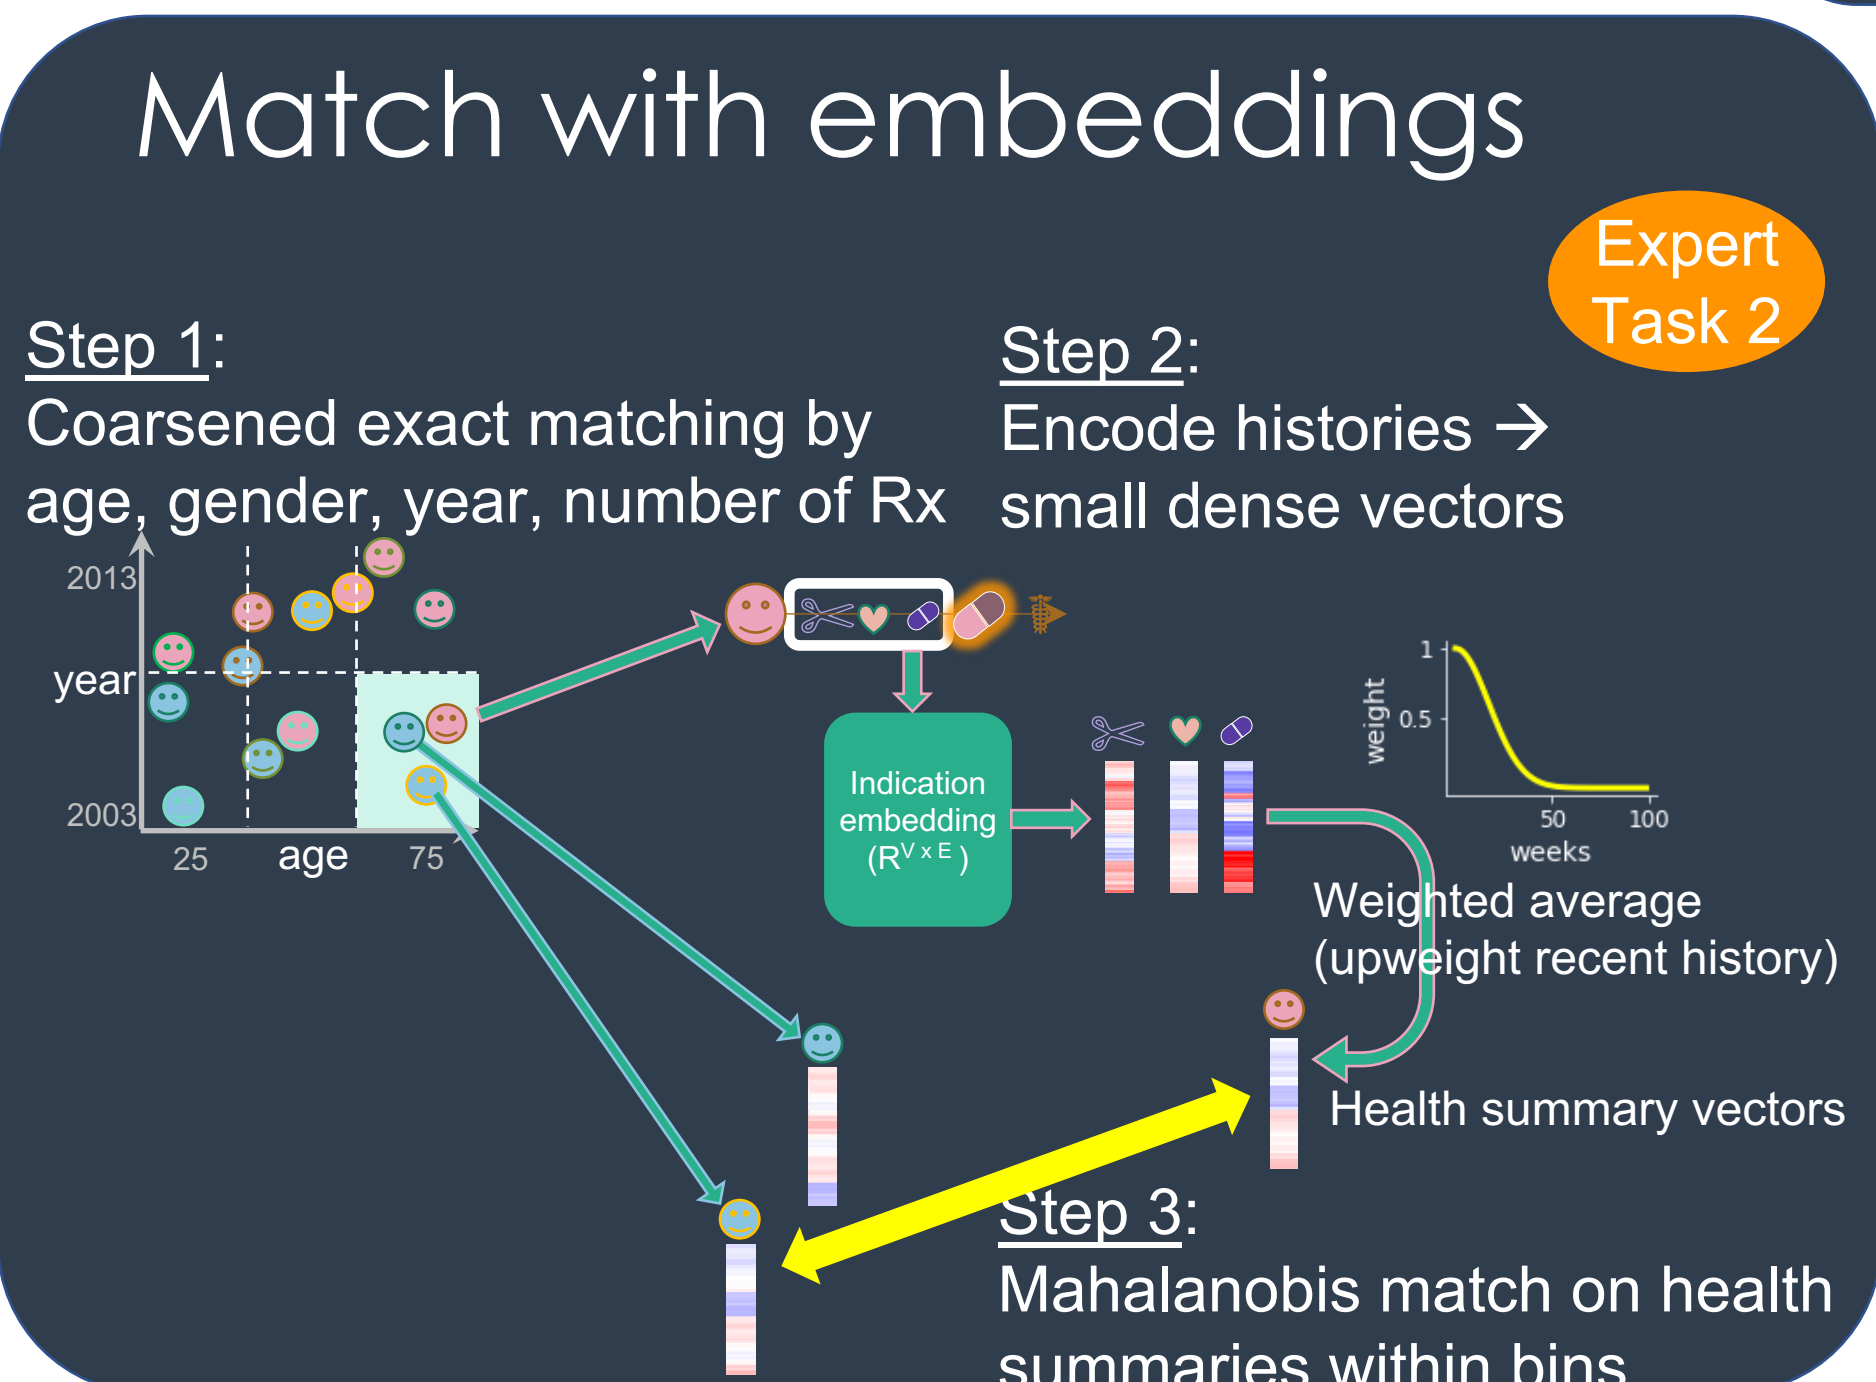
Match with embeddings

Expert Task 2

Step 1:
Coarsened exact matching by age, gender, year, number of Rx

Step 2:
Encode histories → small dense vectors

2013

year

2003

25

age

75

Indication embedding ($R^{V \times E}$)

1

0.5

weight

50

100

weeks

Weighted average (upweight recent history)

Health summary vectors

Step 3:
Mahalanobis match on health summaries within bins